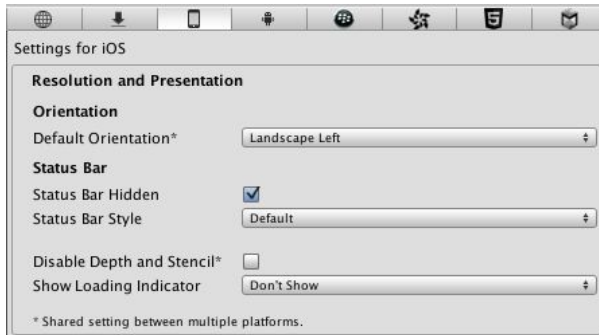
Settings for iOS

Resolution and Presentation

Orientation

Default Orientation* Landscape Left

Status Bar

Status Bar Hidden

Status Bar Style Default

Disable Depth and Stencil*

Show Loading Indicator Don't Show

* Shared setting between multiple platforms.